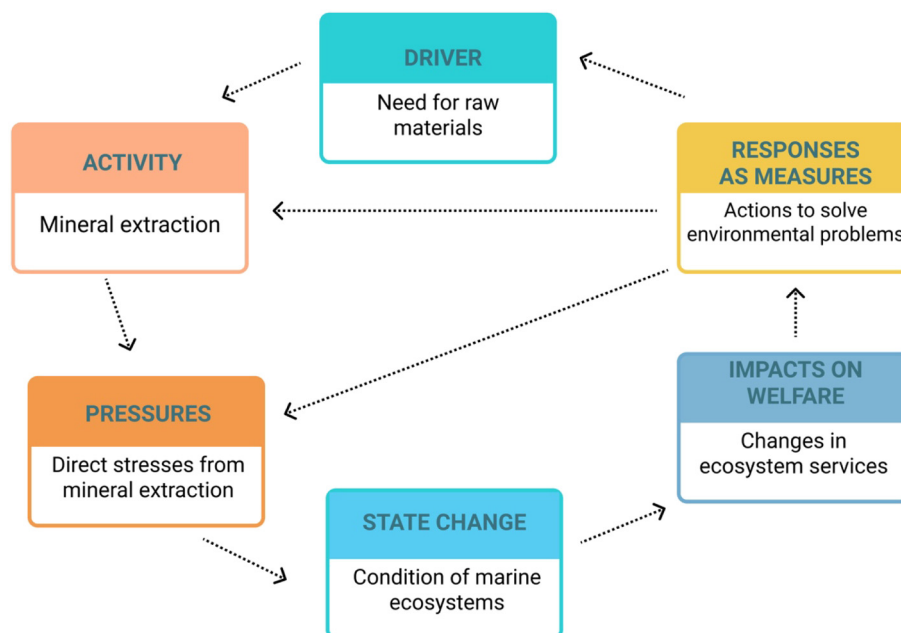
DRIVER
Need for raw materials

ACTIVITY
Mineral extraction

RESPONSES AS MEASURES
Actions to solve environmental problems

PRESSURES
Direct stresses from mineral extraction

IMPACTS ON WELFARE
Changes in ecosystem services

STATE CHANGE
Condition of marine ecosystems